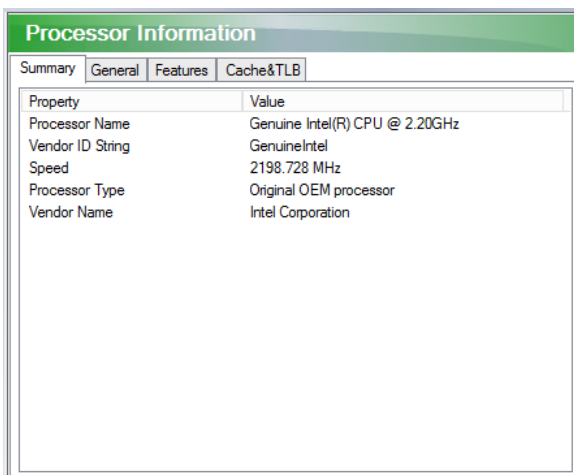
Processor Information

Summary | General | Features | Cache&TLB

| Property | Value |
|---|---|
| Processor Name | Genuine Intel(R) CPU @ 2.20GHz |
| Vendor ID String | GenuineIntel |
| Speed | 2198.728 MHz |
| Processor Type | Original OEM processor |
| Vendor Name | Intel Corporation |